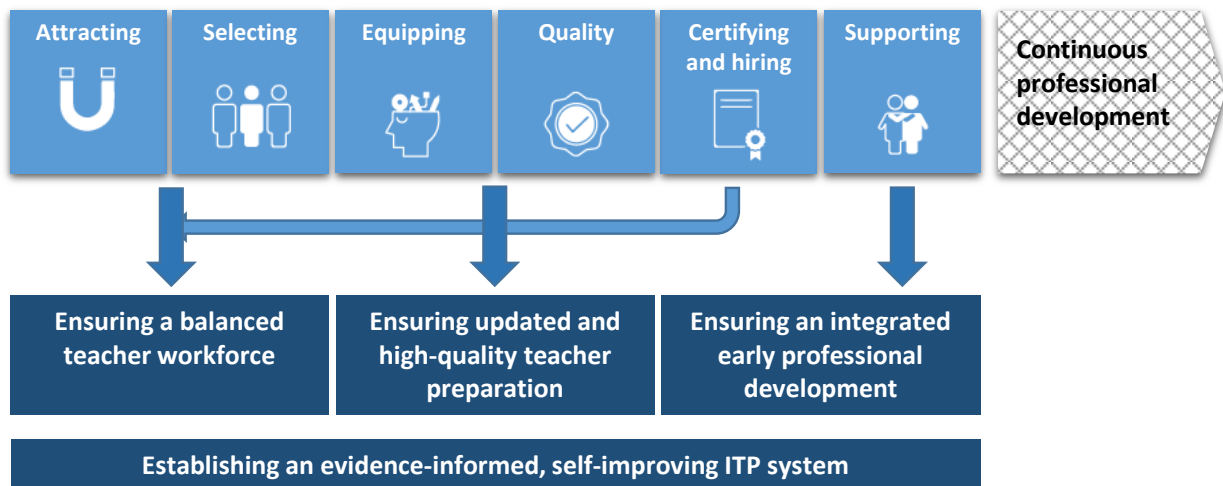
Attracting

Selecting

Equipping

Quality

Certifying and hiring

Supporting

Continuous professional development

Ensuring a balanced teacher workforce

Ensuring updated and high-quality teacher preparation

Ensuring an integrated early professional development

Establishing an evidence-informed, self-improving ITP system